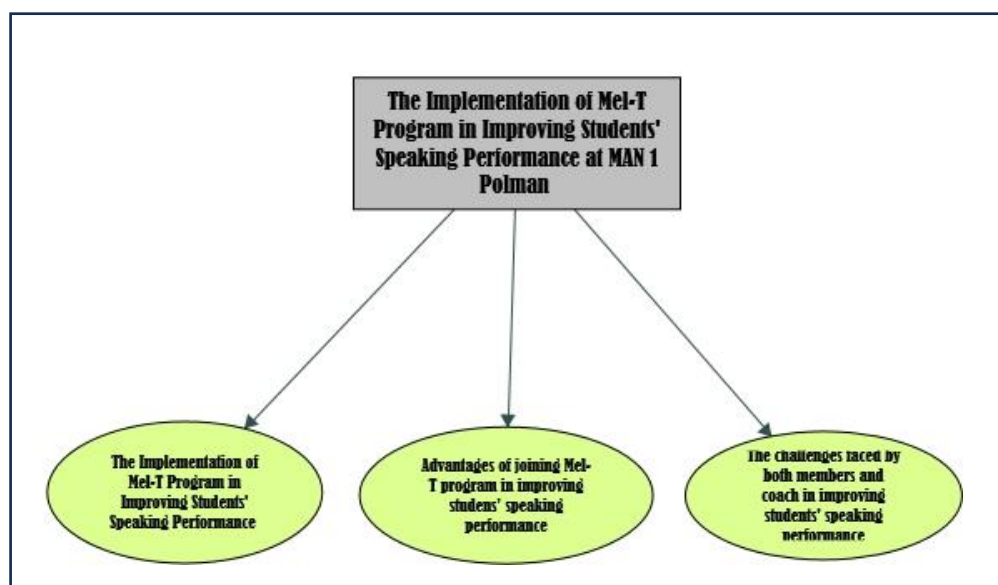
The Implementation of Mel-T Program in Improving Students' Speaking Performance at MAN 1 Polman

The Implementation of Mel-T Program in Improving Students' Speaking Performance

Advantages of joining Mel-T program in improving studens' speaking performance

The challenges faced by both members and coach in improving students' speaking performance